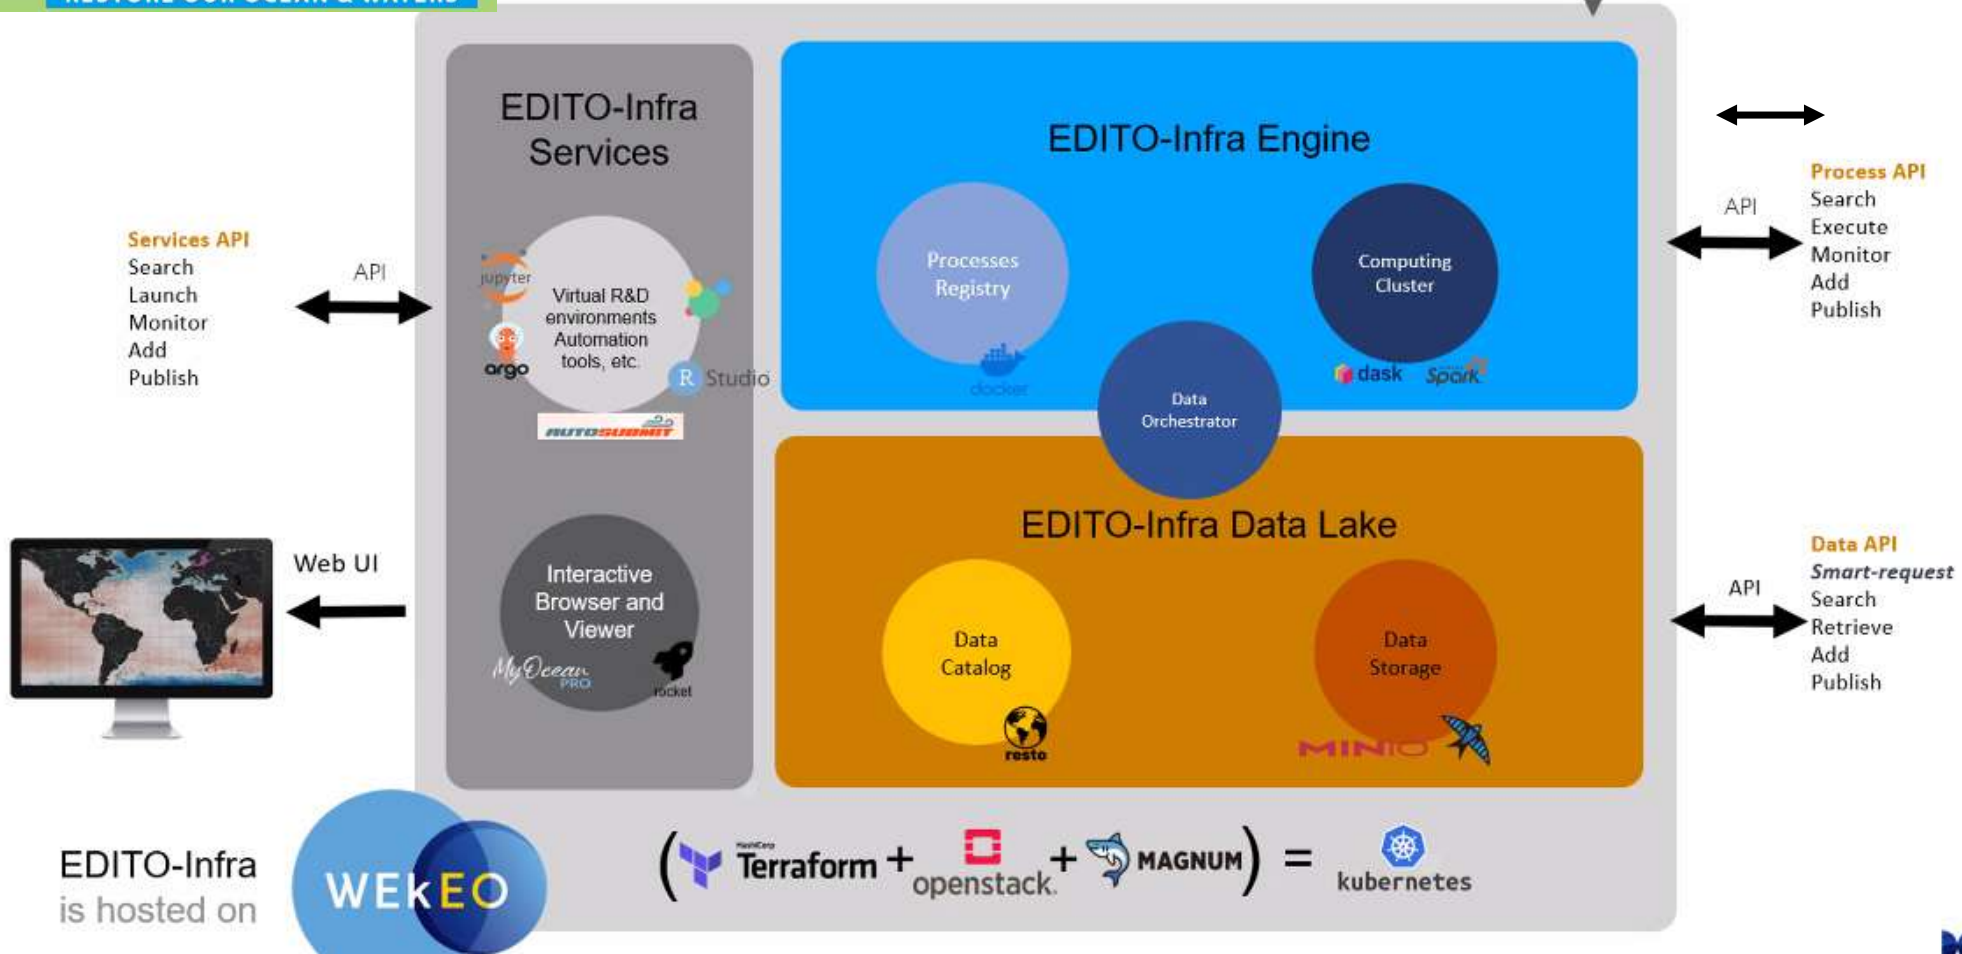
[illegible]

EDITO-Infra Services

Virtual R&D environments Automation tools, etc.

jupyter

argo

R Studio

AUTOSUBMIT

Interactive Browser and Viewer

MyOcean PRO

rocket

EDITO-Infra Engine

Processes Registry

docker

Computing Cluster

dask

Spark

Data Orchestrator

EDITO-Infra Data Lake

Data Catalog

resto

Data Storage

MINIO

Services API
Search
Launch
Monitor
Add
Publish

API

Web UI

Process API
Search
Execute
Monitor
Add
Publish

API

Data API
Smart-request
Search
Retrieve
Add
Publish

API

EDITO-Infra is hosted on

WEkEO

( HashiCorp Terraform + openstack + MAGNUM ) = kubernetes